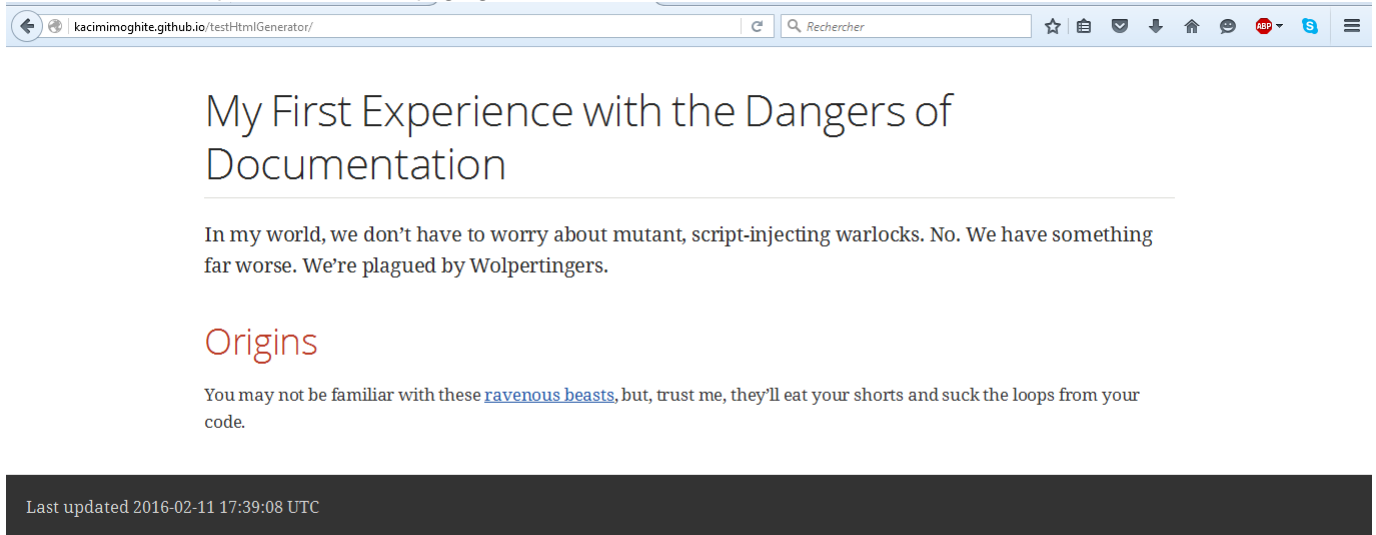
kacimimoghite.github.io/testHtmlGenerator/

Rechercher

ABP

My First Experience with the Dangers of Documentation

In my world, we don’t have to worry about mutant, script-injecting warlocks. No. We have something far worse. We’re plagued by Wolpertingers.

Origins

You may not be familiar with these ravenous beasts, but, trust me, they’ll eat your shorts and suck the loops from your code.

Last updated 2016-02-11 17:39:08 UTC